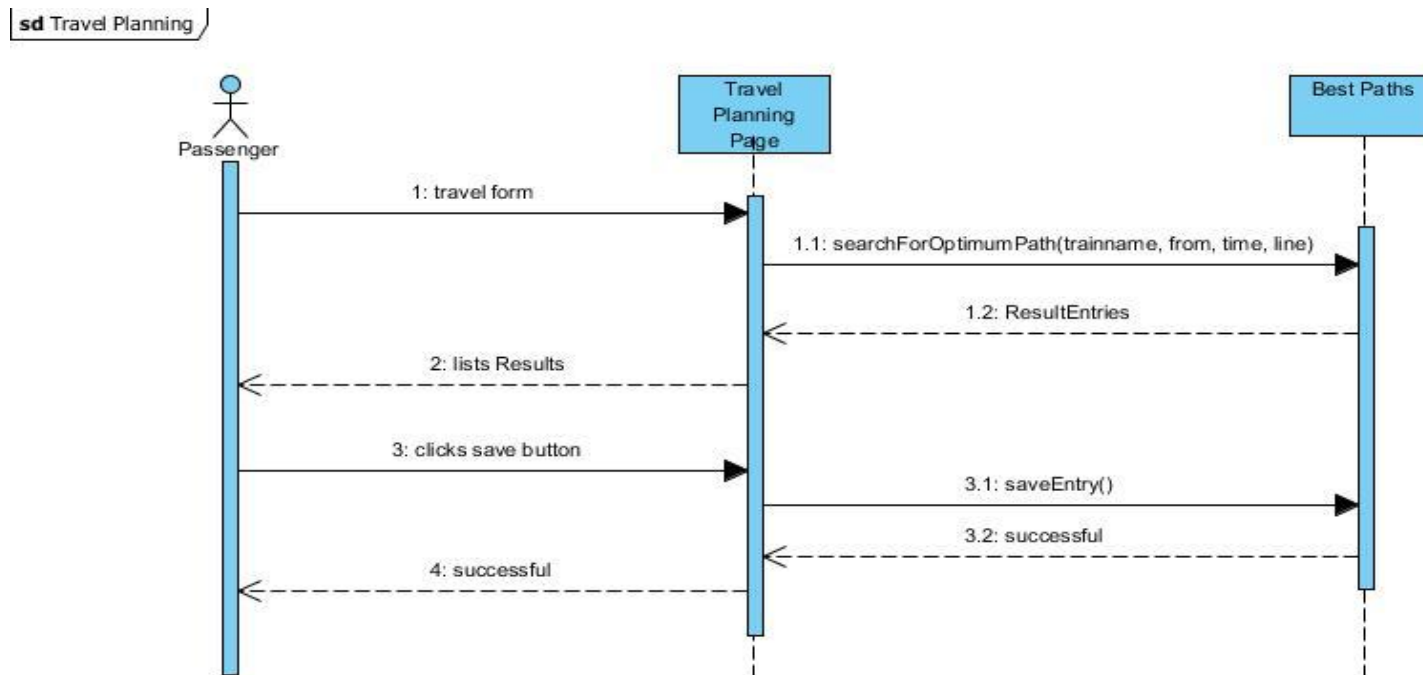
sd Travel Planning

Passenger

Travel Planning Page

Best Paths

1: travel form

1.1: searchForOptimumPath(trainname, from, time, line)

1.2: ResultEntries

2: lists Results

3: clicks save button

3.1: saveEntry()

3.2: successful

4: successful